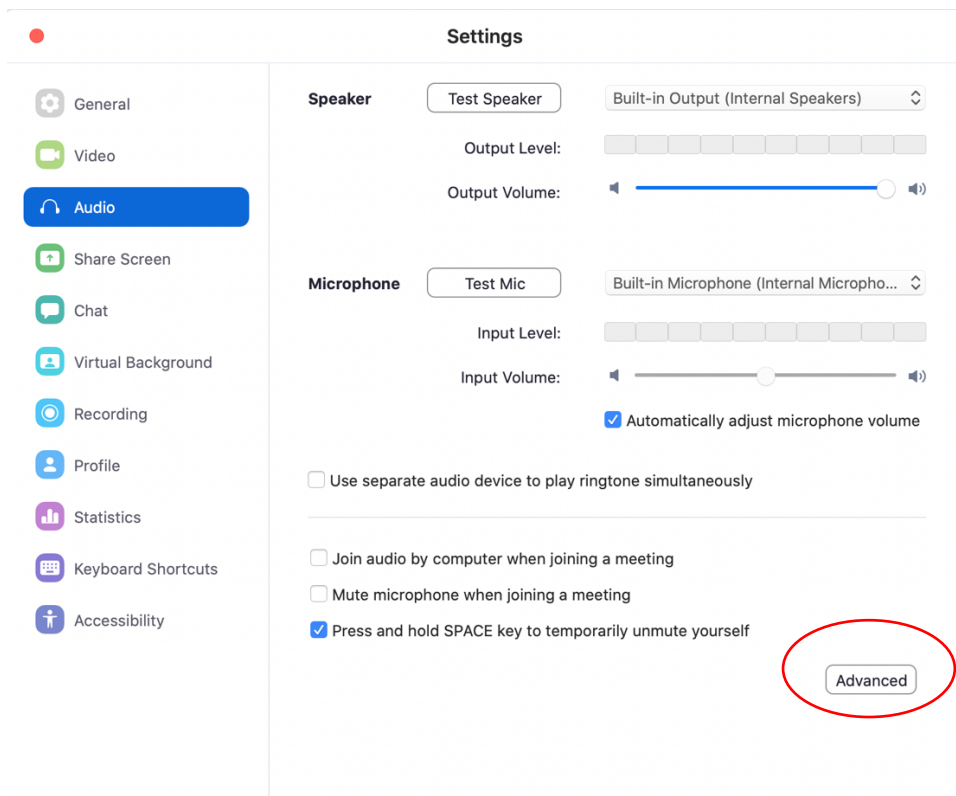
Settings

General
Video
Audio
Share Screen
Chat
Virtual Background
Recording
Profile
Statistics
Keyboard Shortcuts
Accessibility

Speaker Test Speaker Built-in Output (Internal Speakers)

Output Level:

Output Volume:

Microphone Test Mic Built-in Microphone (Internal Micropho...

Input Level:

Input Volume:

Automatically adjust microphone volume

Use separate audio device to play ringtone simultaneously

Join audio by computer when joining a meeting

Mute microphone when joining a meeting

Press and hold SPACE key to temporarily unmute yourself

Advanced